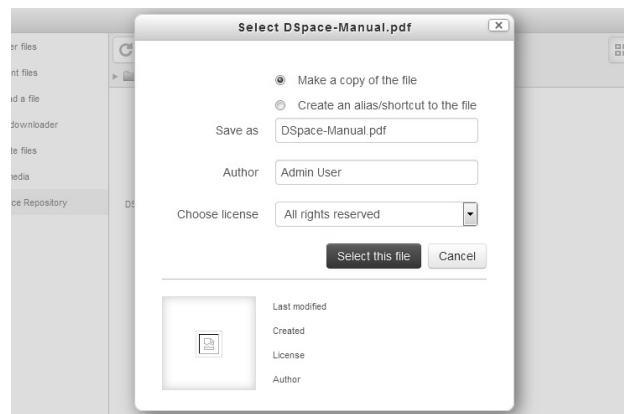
er files
nt files
d a file
downloader
te files
nedia
ce Repository
DS

Select DSpace-Manual.pdf

Make a copy of the file
Create an alias/shortcut to the file

Save as DSpace-Manual.pdf

Author Admin User

Choose license All rights reserved

Select this file
Cancel

Last modified
Created
License
Author